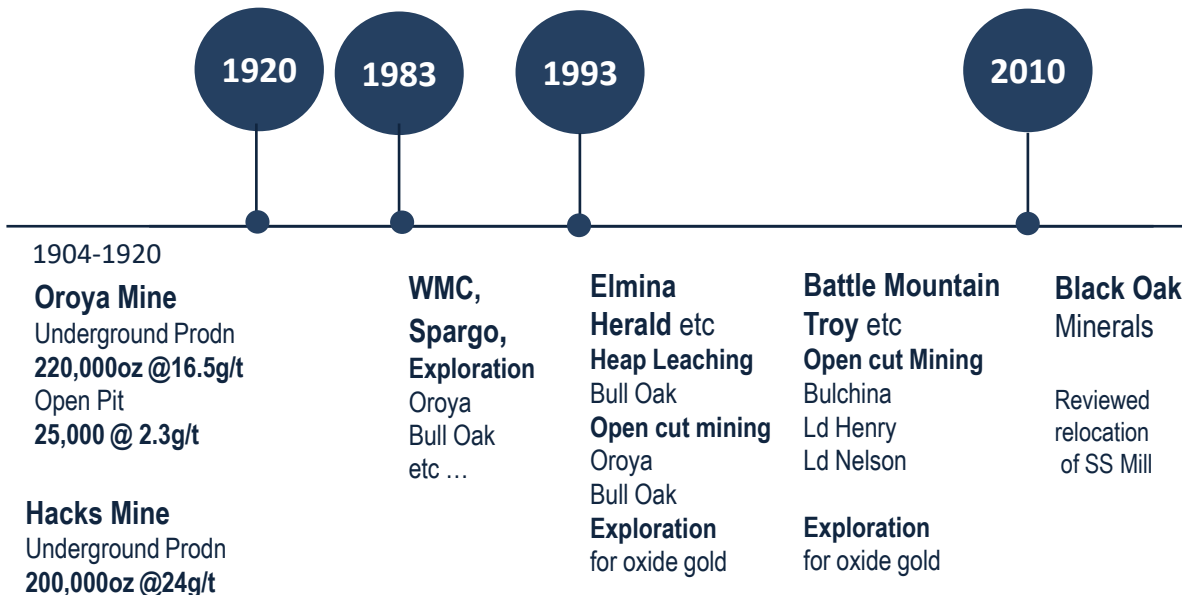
1920

1983

1993

2010

1904-1920

Oroya Mine
Underground Prodn
220,000oz @16.5g/t
Open Pit
25,000 @ 2.3g/t

Hacks Mine
Underground Prodn
200,000oz @24g/t

WMC,
Spargo,
Exploration
Oroya
Bull Oak
etc …

Elmina
Herald etc
Heap Leaching
Bull Oak
Open cut mining
Oroya
Bull Oak
Exploration
for oxide gold

Battle Mountain
Troy etc
Open cut Mining
Bulchina
Ld Henry
Ld Nelson

Exploration
for oxide gold

Black Oak
Minerals

Reviewed
relocation
of SS Mill